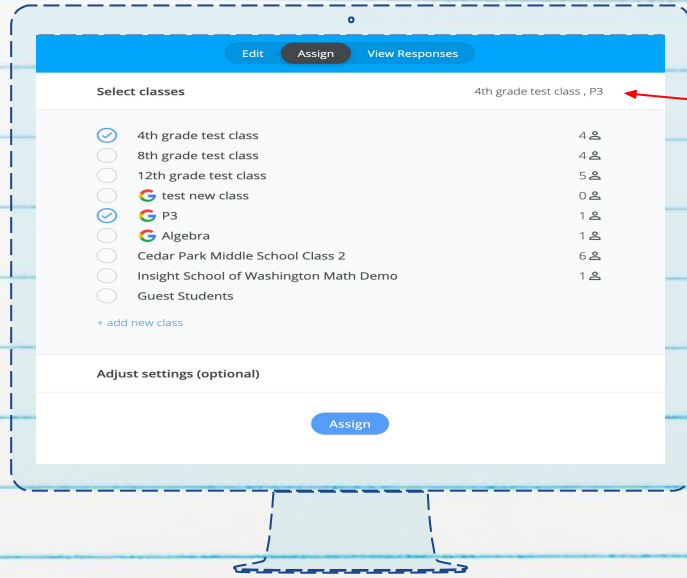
Edit Assign View Responses

Select classes 4th grade test class , P3

4th grade test class 4
8th grade test class 4
12th grade test class 5
G test new class 0
G P3 1
G Algebra 1
Cedar Park Middle School Class 2 6
Insight School of Washington Math Demo 1
Guest Students

+ add new class

Adjust settings (optional)

Assign